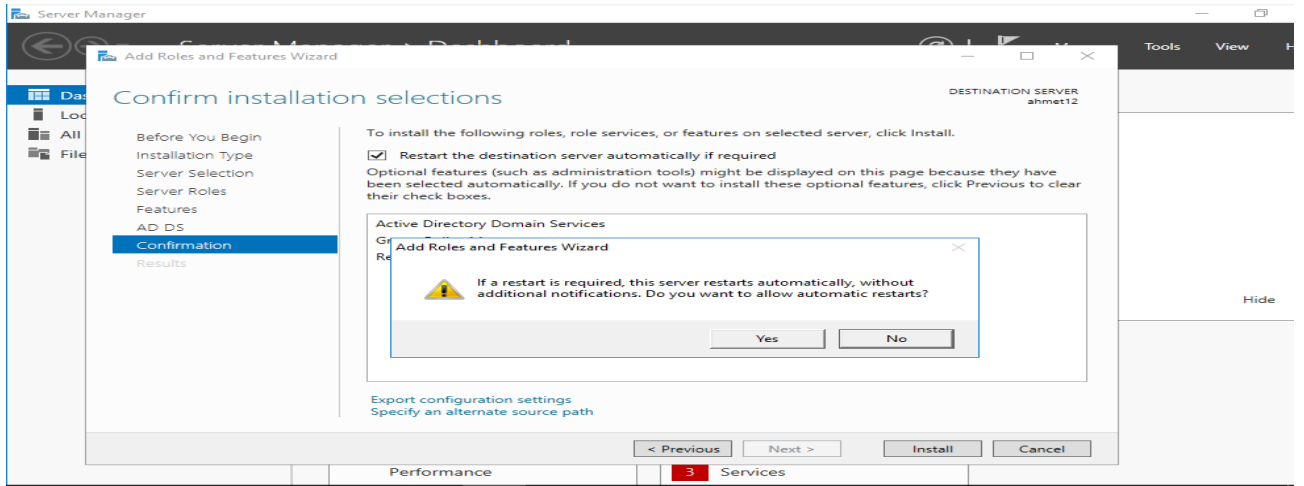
Server Manager

Server Manager • Dashboard

Tools View H

Das
Loc
All
File

Add Roles and Features Wizard

Confirm installation selections

DESTINATION SERVER
ahmet12

Before You Begin
Installation Type
Server Selection
Server Roles
Features
AD DS
Confirmation
Results

To install the following roles, role services, or features on selected server, click Install.

Restart the destination server automatically if required

Optional features (such as administration tools) might be displayed on this page because they have been selected automatically. If you do not want to install these optional features, click Previous to clear their check boxes.

Active Directory Domain Services
Gr
Re

Add Roles and Features Wizard

If a restart is required, this server restarts automatically, without additional notifications. Do you want to allow automatic restarts?

Yes No

Export configuration settings
Specify an alternate source path

< Previous Next > Install Cancel

Hide

Performance

3 Services